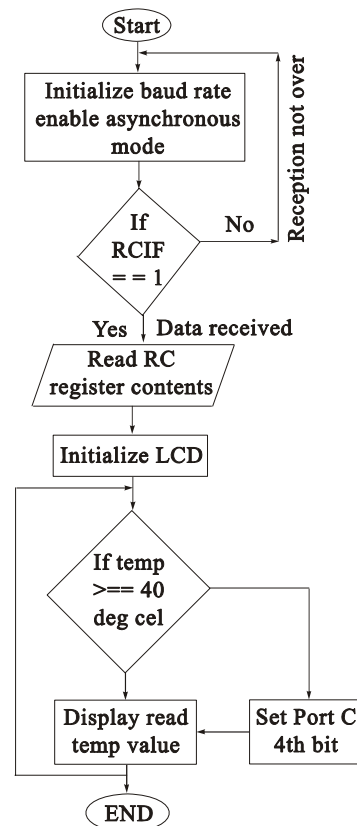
Start

Initialize baud rate enable asynchronous mode

Reception not over

If RCIF = = 1

No

Yes

Data received

Read RC register contents

Initialize LCD

If temp >== 40 deg cel

Display read temp value

Set Port C 4th bit

END